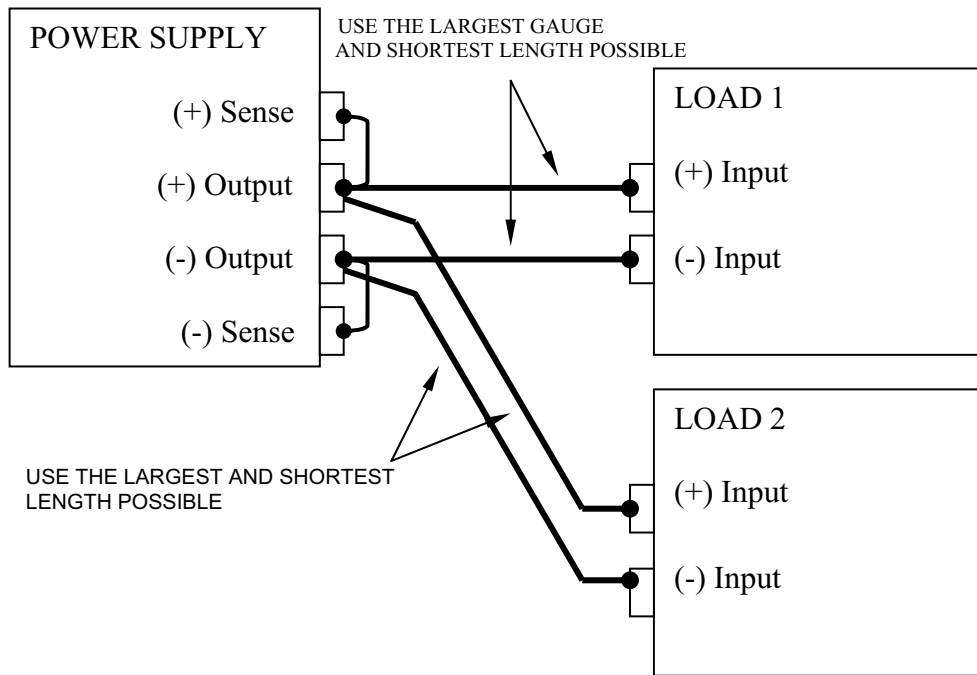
POWER SUPPLY

(+) Sense

(+) Output

(-) Output

(-) Sense

USE THE LARGEST GAUGE AND SHORTEST LENGTH POSSIBLE

LOAD 1

(+) Input

(-) Input

LOAD 2

(+) Input

(-) Input

USE THE LARGEST AND SHORTEST LENGTH POSSIBLE